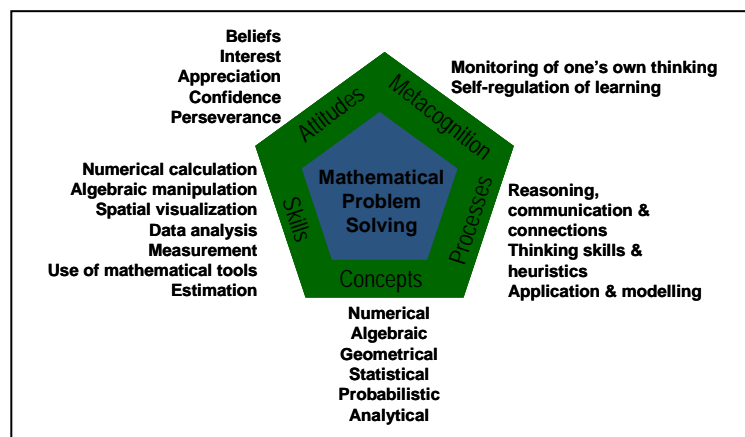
Beliefs
Interest
Appreciation
Confidence
Perseverance

Attitudes

Metacognition

Monitoring of one's own thinking
Self-regulation of learning

Numerical calculation
Algebraic manipulation
Spatial visualization
Data analysis
Measurement
Use of mathematical tools
Estimation

Skills

Mathematical Problem Solving

Processes

Reasoning, communication & connections
Thinking skills & heuristics
Application & modelling

Concepts

Numerical
Algebraic
Geometrical
Statistical
Probabilistic
Analytical